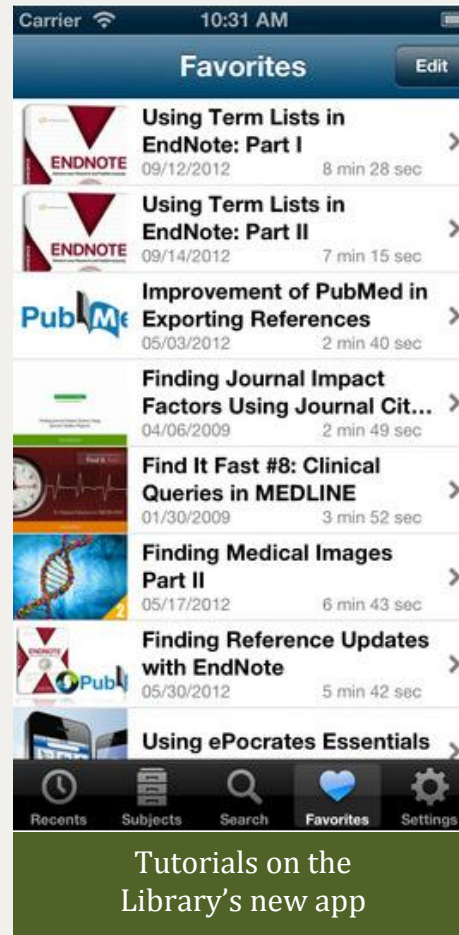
Carrier 10:31 AM

Favorites

Edit

ENDNOTE

Using Term Lists in EndNote: Part I
09/12/2012 8 min 28 sec

ENDNOTE

Using Term Lists in EndNote: Part II
09/14/2012 7 min 15 sec

PubMe

Improvement of PubMed in Exporting References
05/03/2012 2 min 40 sec

Finding Journal Impact Factors Using Journal Cit...
04/06/2009 2 min 49 sec

Find It Fast #8: Clinical Queries in MEDLINE
01/30/2009 3 min 52 sec

Finding Medical Images Part II
05/17/2012 6 min 43 sec

ENDNOTE

Publ

Finding Reference Updates with EndNote
05/30/2012 5 min 42 sec

Using ePocrates Essentials

Recents Subjects Search Favorites Settings

Tutorials on the Library's new app